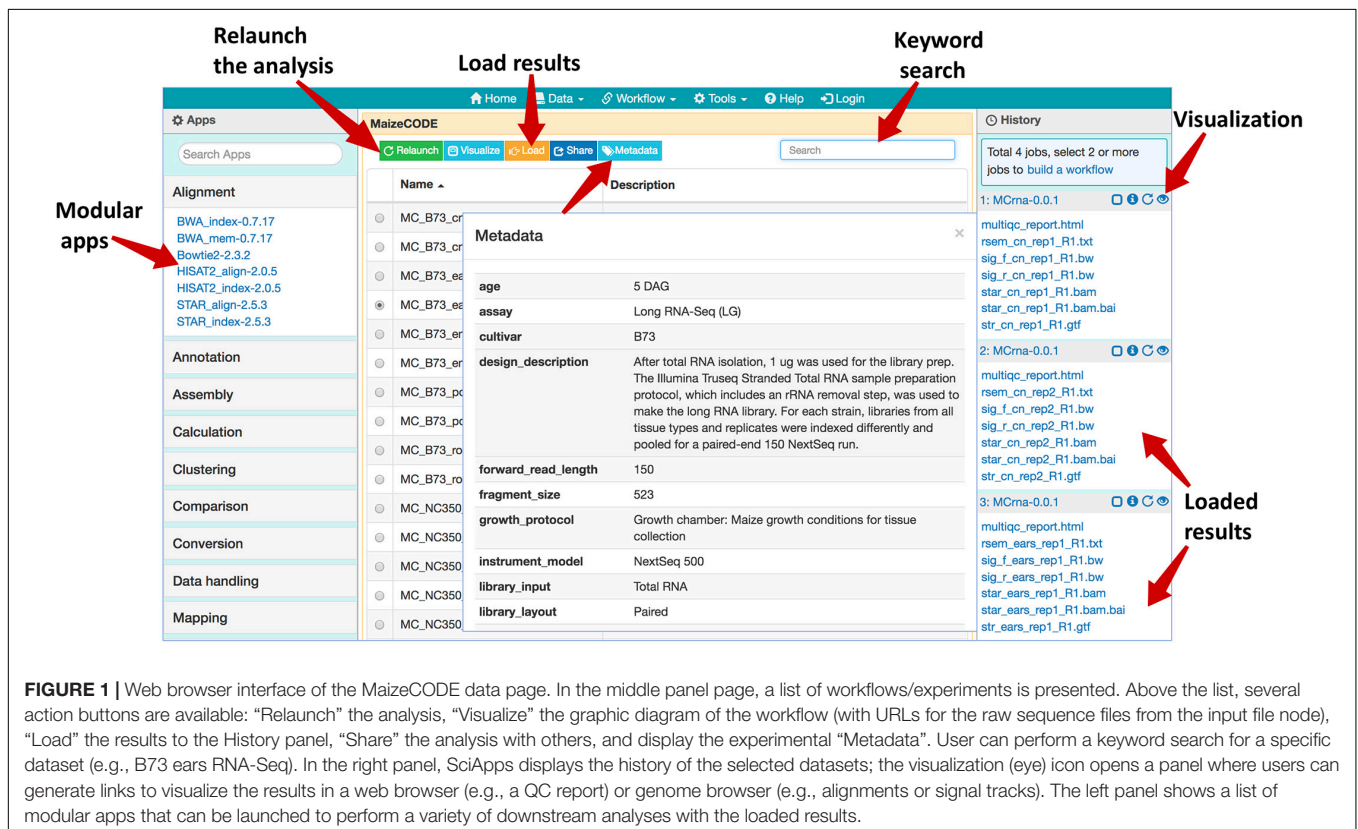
Relaunch the analysis

Load results

Keyword search

Visualization

Modular apps

Loaded results

Home  Data  Workflow  Tools  Help  Login

Apps

Search Apps

Alignment

BWA_index-0.7.17
BWA_mem-0.7.17
Bowtie2-2.3.2
HISAT2_align-2.0.5
HISAT2_index-2.0.5
STAR_align-2.5.3
STAR_index-2.5.3

Annotation

Assembly

Calculation

Clustering

Comparison

Conversion

Data handling

Mapping

MaizeCODE

Relaunch  Visualize  Load  Share  Metadata

Search

| | Name | Description |
|---|---|---|
| | MC_B73_cr | |
| | MC_B73_cr | |
| | MC_B73_ea | |
| | MC_B73_ea | |
| | MC_B73_er | |
| | MC_B73_er | |
| | MC_B73_pc | |
| | MC_B73_pc | |
| | MC_B73_ro | |
| | MC_B73_ro | |
| | MC_NC350 | |
| | MC_NC350 | |
| | MC_NC350 | |
| | MC_NC350 | |
| | MC_NC350 | |

Metadata

×

| | |
|---|---|
| age | 5 DAG |
| assay | Long RNA-Seq (LG) |
| cultivar | B73 |
| design_description | After total RNA isolation, 1 ug was used for the library prep. The Illumina Truseq Stranded Total RNA sample preparation protocol, which includes an rRNA removal step, was used to make the long RNA library. For each strain, libraries from all tissue types and replicates were indexed differently and pooled for a paired-end 150 NextSeq run. |
| forward_read_length | 150 |
| fragment_size | 523 |
| growth_protocol | Growth chamber: Maize growth conditions for tissue collection |
| instrument_model | NextSeq 500 |
| library_input | Total RNA |
| library_layout | Paired |

History

Total 4 jobs, select 2 or more jobs to build a workflow

1: MCrna-0.0.1
multiqc_report.html
rsem_cn_rep1_R1.txt
sig_f_cn_rep1_R1.bw
sig_r_cn_rep1_R1.bw
star_cn_rep1_R1.bam
star_cn_rep1_R1.bam.bai
str_cn_rep1_R1.gtf

2: MCrna-0.0.1
multiqc_report.html
rsem_cn_rep2_R1.txt
sig_f_cn_rep2_R1.bw
sig_r_cn_rep2_R1.bw
star_cn_rep2_R1.bam
star_cn_rep2_R1.bam.bai
str_cn_rep2_R1.gtf

3: MCrna-0.0.1
multiqc_report.html
rsem_ears_rep1_R1.txt
sig_f_ears_rep1_R1.bw
sig_r_ears_rep1_R1.bw
star_ears_rep1_R1.bam
star_ears_rep1_R1.bam.bai
str_ears_rep1_R1.gtf

FIGURE 1 | Web browser interface of the MaizeCODE data page. In the middle panel page, a list of workflows/experiments is presented. Above the list, several action buttons are available: “Relaunch” the analysis, “Visualize” the graphic diagram of the workflow (with URLs for the raw sequence files from the input file node), “Load” the results to the History panel, “Share” the analysis with others, and display the experimental “Metadata”. User can perform a keyword search for a specific dataset (e.g., B73 ears RNA-Seq). In the right panel, SciApps displays the history of the selected datasets; the visualization (eye) icon opens a panel where users can generate links to visualize the results in a web browser (e.g., a QC report) or genome browser (e.g., alignments or signal tracks). The left panel shows a list of modular apps that can be launched to perform a variety of downstream analyses with the loaded results.